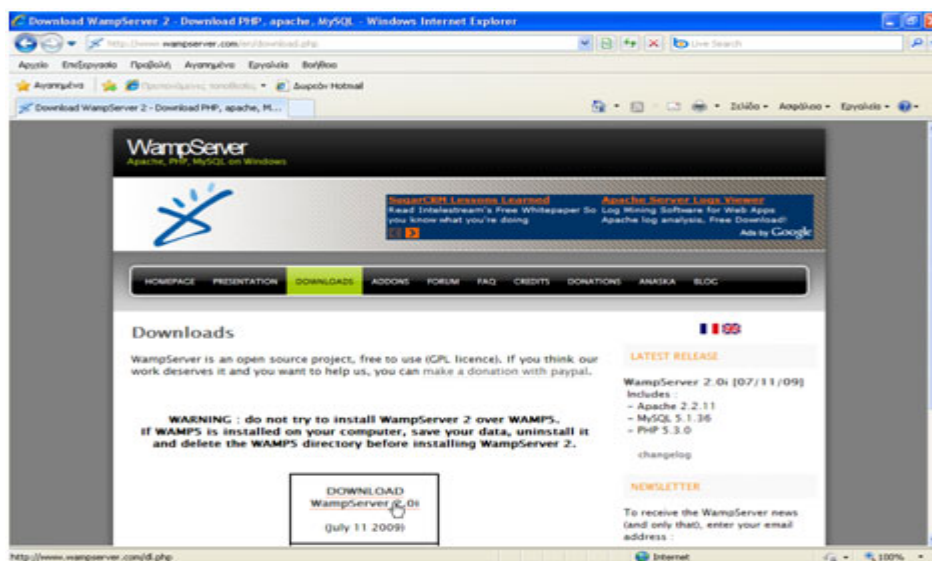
Download WampServer 2 - Download PHP, apache, MySQL - Windows Internet Explorer

http://www.wampserver.com/en/download.php

Live Search

Αρχείο Επεξεργασία Προβολή Αγαπημένα Εργαλεία Βοήθεια

Αγαπημένα Προτεινόμενες τοποθεσίες Δωρεάν Hotmail

Download WampServer 2 - Download PHP, apache, M...

Σελίδα Ασφάλεια Εργαλεία

WampServer
Apache, PHP, MySQL on Windows

SugarCRM Lessons Learned
Read Intelestream's Free Whitepaper So you know what you're doing

Apache Server Logs Viewer
Log Mining Software for Web Apps Apache log analysis. Free Download!

Ads by Google

HOMEPAGE PRESENTATION DOWNLOADS ADDONS FORUM FAQ CREDITS DONATIONS ANASKA BLOG

Downloads

WampServer is an open source project, free to use (GPL licence). If you think our work deserves it and you want to help us, you can make a donation with paypal.

WARNING : do not try to install WampServer 2 over WAMP5.
If WAMP5 is installed on your computer, save your data, uninstall it and delete the WAMP5 directory before installing WampServer 2.

DOWNLOAD
WampServer 2.0i
(July 11 2009)

LATEST RELEASE

WampServer 2.0i [07/11/09]
Includes :
- Apache 2.2.11
- MySQL 5.1.36
- PHP 5.3.0

changelog

NEWSLETTER

To receive the WampServer news (and only that), enter your email address :

http://www.wampserver.com/dl.php

Internet

100%